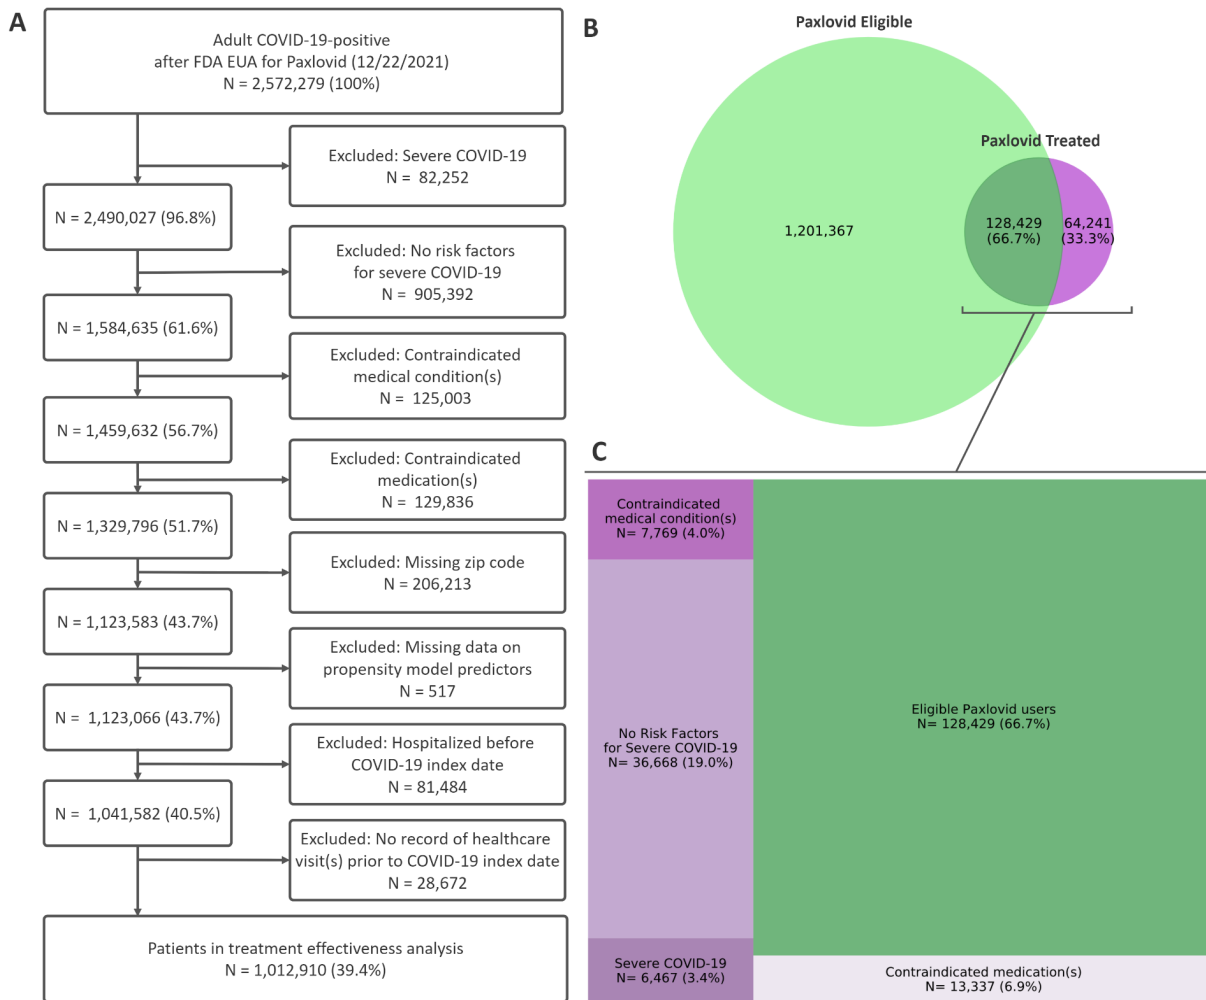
A

Adult COVID-19-positive after FDA EUA for Paxlovid (12/22/2021)
N = 2,572,279 (100%)

Excluded: Severe COVID-19
N = 82,252

N = 2,490,027 (96.8%)

Excluded: No risk factors for severe COVID-19
N = 905,392

N = 1,584,635 (61.6%)

Excluded: Contraindicated medical condition(s)
N = 125,003

N = 1,459,632 (56.7%)

Excluded: Contraindicated medication(s)
N = 129,836

N = 1,329,796 (51.7%)

Excluded: Missing zip code
N = 206,213

N = 1,123,583 (43.7%)

Excluded: Missing data on propensity model predictors
N = 517

N = 1,123,066 (43.7%)

Excluded: Hospitalized before COVID-19 index date
N = 81,484

N = 1,041,582 (40.5%)

Excluded: No record of healthcare visit(s) prior to COVID-19 index date
N = 28,672

Patients in treatment effectiveness analysis
N = 1,012,910 (39.4%)

B

Paxlovid Eligible

Paxlovid Treated

1,201,367

128,429
(66.7%)

64,241
(33.3%)

C

Contraindicated medical condition(s)
N= 7,769 (4.0%)

No Risk Factors for Severe COVID-19
N= 36,668 (19.0%)

Severe COVID-19
N= 6,467 (3.4%)

Eligible Paxlovid users
N= 128,429 (66.7%)

Contraindicated medication(s)
N= 13,337 (6.9%)